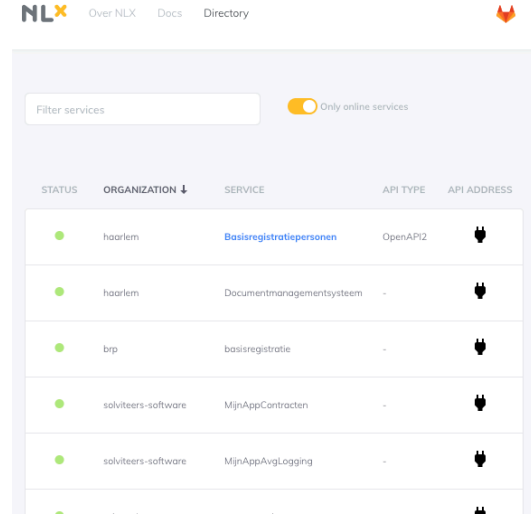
NLX Over NLX Docs Directory

Filter services

Only online services

| STATUS | ORGANIZATION ↓ | SERVICE | API TYPE | API ADDRESS |
|---|---|---|---|---|
| | haarlem | Basisregistratiepersonen | OpenAPI2 | |
| | haarlem | Documentmanagementsysteem | - | |
| | brp | basisregistratie | - | |
| | solviteers-software | MijnAppContracten | - | |
| | solviteers-software | MijnAppAvgLogging | - | |